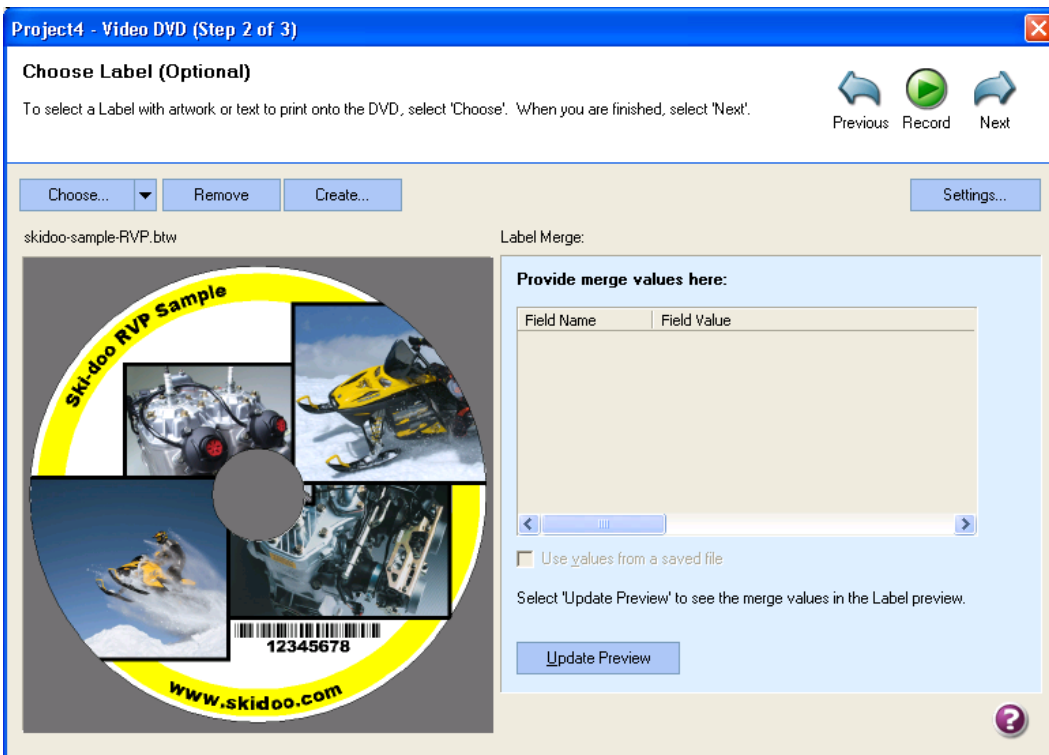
Project4 - Video DVD (Step 2 of 3)

Choose Label (Optional)

To select a Label with artwork or text to print onto the DVD, select 'Choose'. When you are finished, select 'Next'.

Previous Record Next

Choose... Remove Create... Settings...

skidoo-sample-RVP.btw

Ski-doo RVP Sample

12345678

www.skidoo.com

Label Merge:

Provide merge values here:

| Field Name | Field Value |
|---|---|

Use values from a saved file

Select 'Update Preview' to see the merge values in the Label preview.

Update Preview